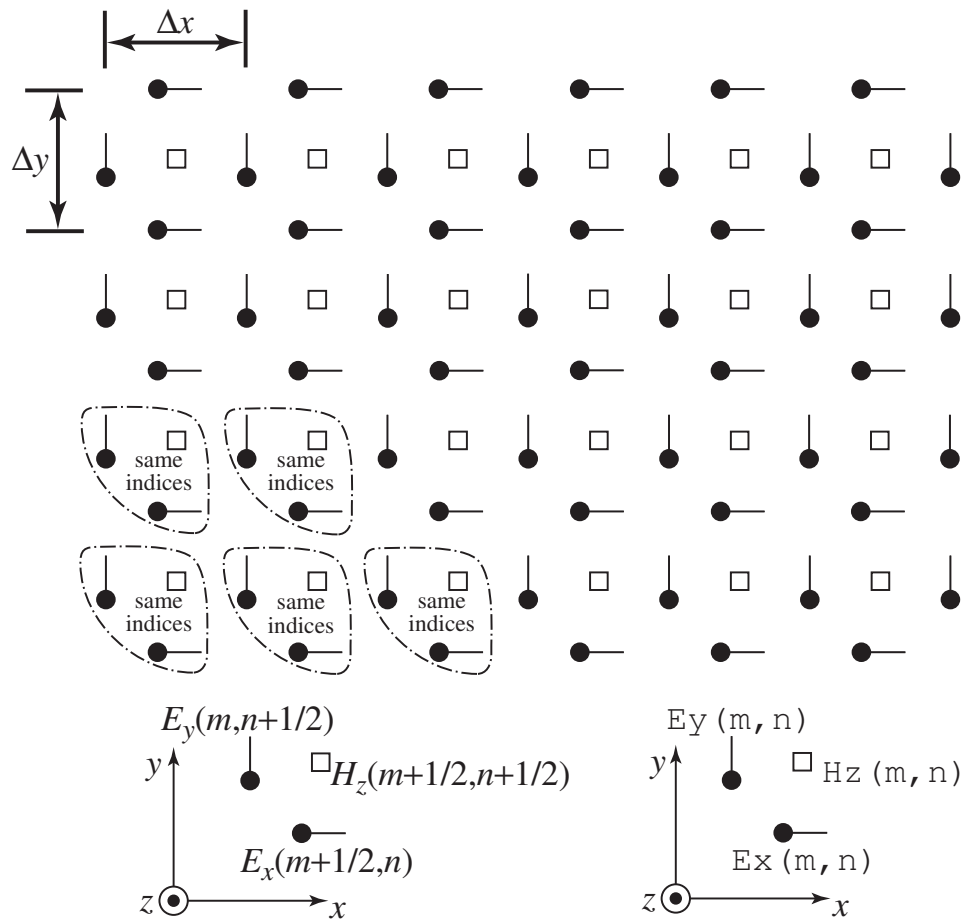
$\Delta x$

$\Delta y$

same indices

same indices

same indices

same indices

same indices

$E_y(m,n+1/2)$

$y$

$H_z(m+1/2,n+1/2)$

$E_x(m+1/2,n)$

$z$

$x$

Ey(m,n)

$y$

Hz(m,n)

Ex(m,n)

$z$

$x$